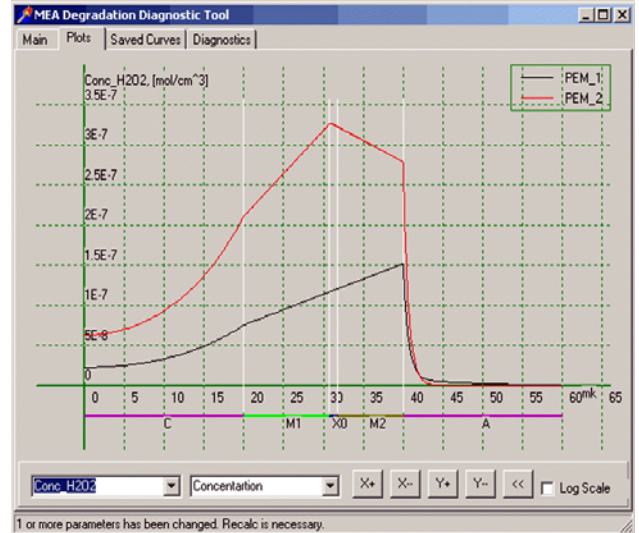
MEA Degradation Diagnostic Tool

Main | Plots | Saved Curves | Diagnostics

Conc_H2O2, [mol/cm^3]

3.5E-7

3E-7

2.5E-7

2E-7

1.5E-7

1E-7

5E-8

0

PEM_1

PEM_2

0 5 10 15 20 25 30 35 40 45 50 55 60 mk 65

C M1 X0 M2 A

Conc_H2O2

Concentation

X+ X- Y+ Y- <<

Log Scale

1 or more parameters has been changed. Recalc is necessary.